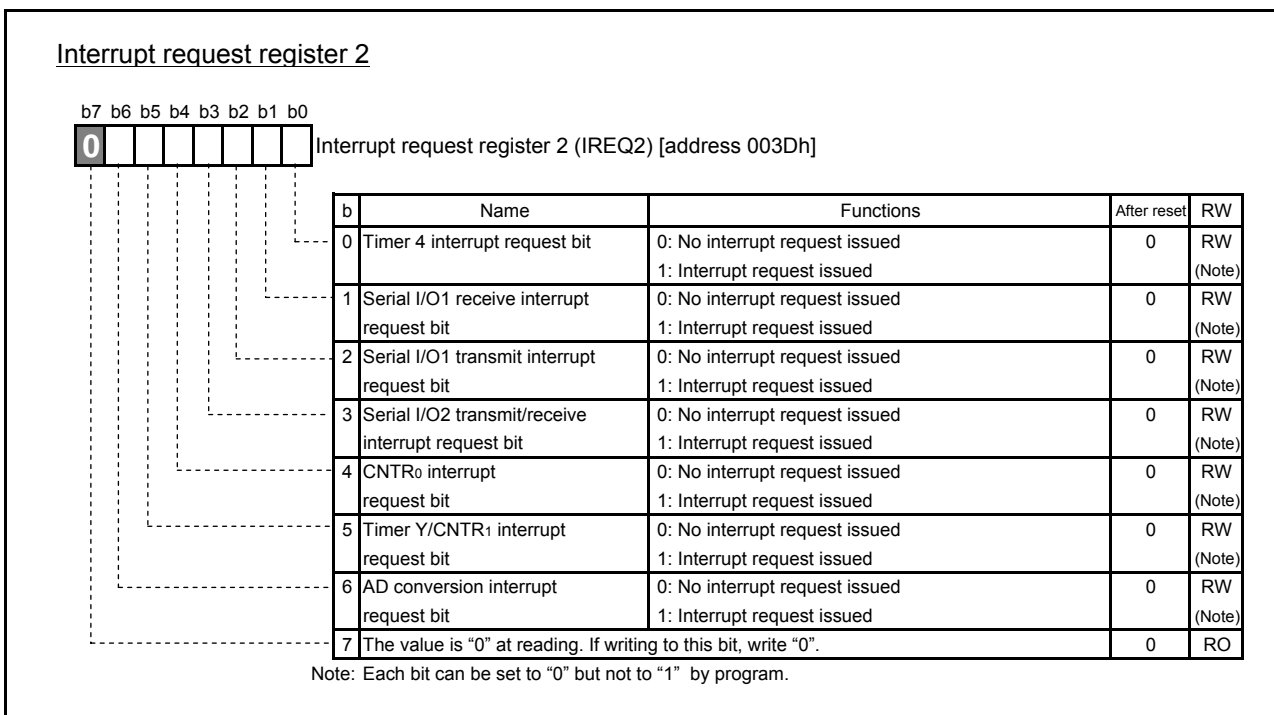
Interrupt request register 2

b7 b6 b5 b4 b3 b2 b1 b0

0

Interrupt request register 2 (IREQ2) [address 003Dh]

| b | Name | Functions | After reset | RW |
|---|---|---|---|---|
| 0 | Timer 4 interrupt request bit | 0: No interrupt request issued<br>1: Interrupt request issued | 0 | RW<br>(Note) |
| 1 | Serial I/O1 receive interrupt request bit | 0: No interrupt request issued<br>1: Interrupt request issued | 0 | RW<br>(Note) |
| 2 | Serial I/O1 transmit interrupt request bit | 0: No interrupt request issued<br>1: Interrupt request issued | 0 | RW<br>(Note) |
| 3 | Serial I/O2 transmit/receive interrupt request bit | 0: No interrupt request issued<br>1: Interrupt request issued | 0 | RW<br>(Note) |
| 4 | CNTR$_0$ interrupt request bit | 0: No interrupt request issued<br>1: Interrupt request issued | 0 | RW<br>(Note) |
| 5 | Timer Y/CNTR$_1$ interrupt request bit | 0: No interrupt request issued<br>1: Interrupt request issued | 0 | RW<br>(Note) |
| 6 | AD conversion interrupt request bit | 0: No interrupt request issued<br>1: Interrupt request issued | 0 | RW<br>(Note) |
| 7 | The value is “0” at reading. If writing to this bit, write “0”. | | 0 | RO |

Note: Each bit can be set to “0” but not to “1” by program.